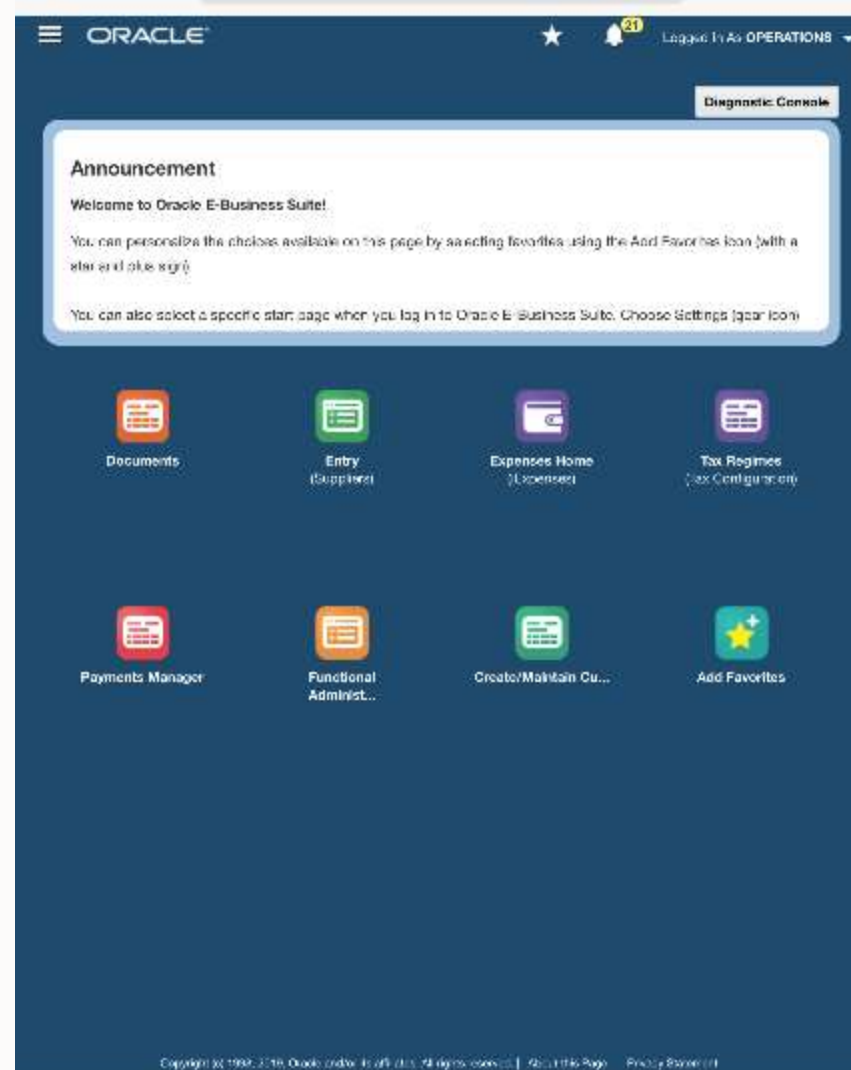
ORACLE

21

Logged In As OPERATIONS

Diagnostic Console

Announcement

Welcome to Oracle E-Business Suite!

You can personalize the choices available on this page by selecting favorites using the Add Favorites icon (with a star and plus sign)

You can also select a specific start page when you log in to Oracle E-Business Suite. Choose Settings (gear icon

Documents

Entry
(Suppliers)

Expenses Home
(Expenses)

Tax Regimes
(Tax Configuration)

Payments Manager

Functional Administ...

Create/Maintain Cu...

Add Favorites

Copyright (c) 1998, 2016, Oracle and/or its affiliates. All rights reserved. | About this Page Privacy Statement